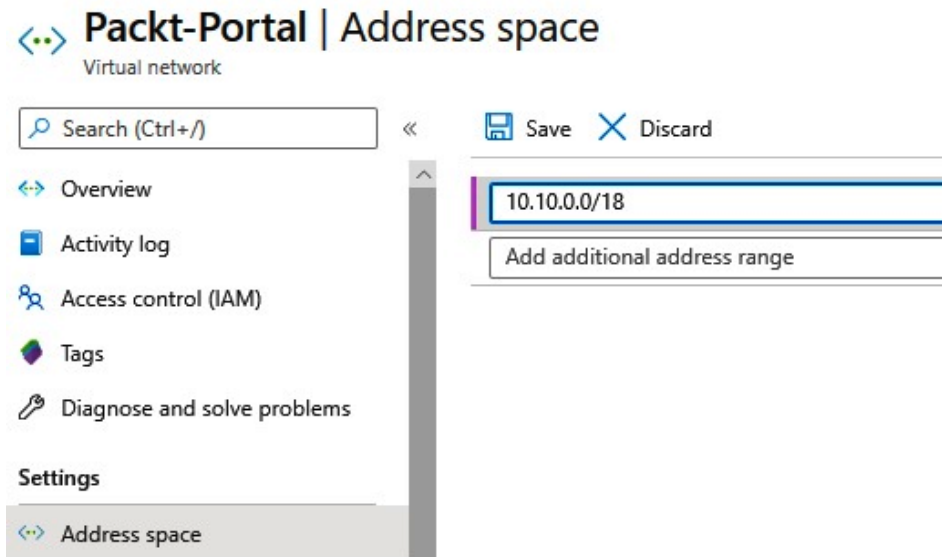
Packt-Portal | Address space
Virtual network

Search (Ctrl+/)
«

Overview
Activity log
Access control (IAM)
Tags
Diagnose and solve problems

Settings
Address space

Save
Discard

10.10.0.0/18
Add additional address range